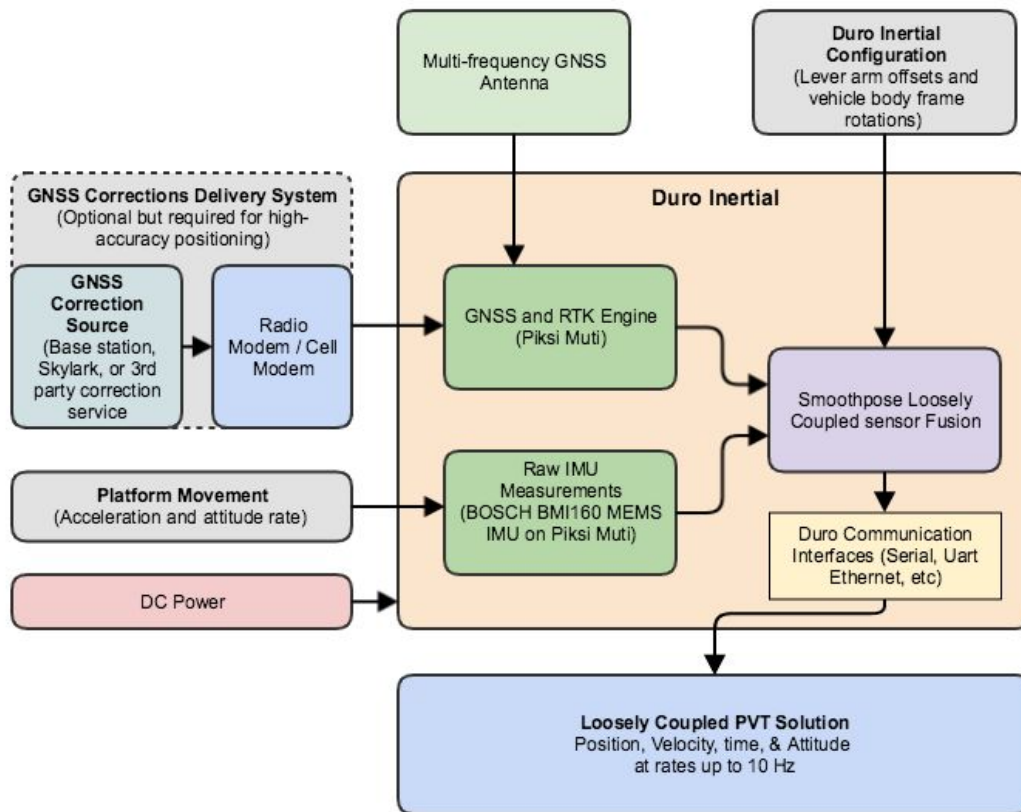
Multi-frequency GNSS Antenna

Duro Inertial Configuration
(Lever arm offsets and vehicle body frame rotations)

GNSS Corrections Delivery System
(Optional but required for high-accuracy positioning)

GNSS Correction Source
(Base station, Skylark, or 3rd party correction service)

Radio Modem / Cell Modem

Duro Inertial

GNSS and RTK Engine
(Piksi Muti)

Smoothpose Loosely Coupled sensor Fusion

Raw IMU Measurements
(BOSCH BMI160 MEMS IMU on Piksi Muti)

Platform Movement
(Acceleration and attitude rate)

Duro Communication Interfaces (Serial, Uart Ethernet, etc)

DC Power

Loosely Coupled PVT Solution
Position, Velocity, time, & Attitude at rates up to 10 Hz